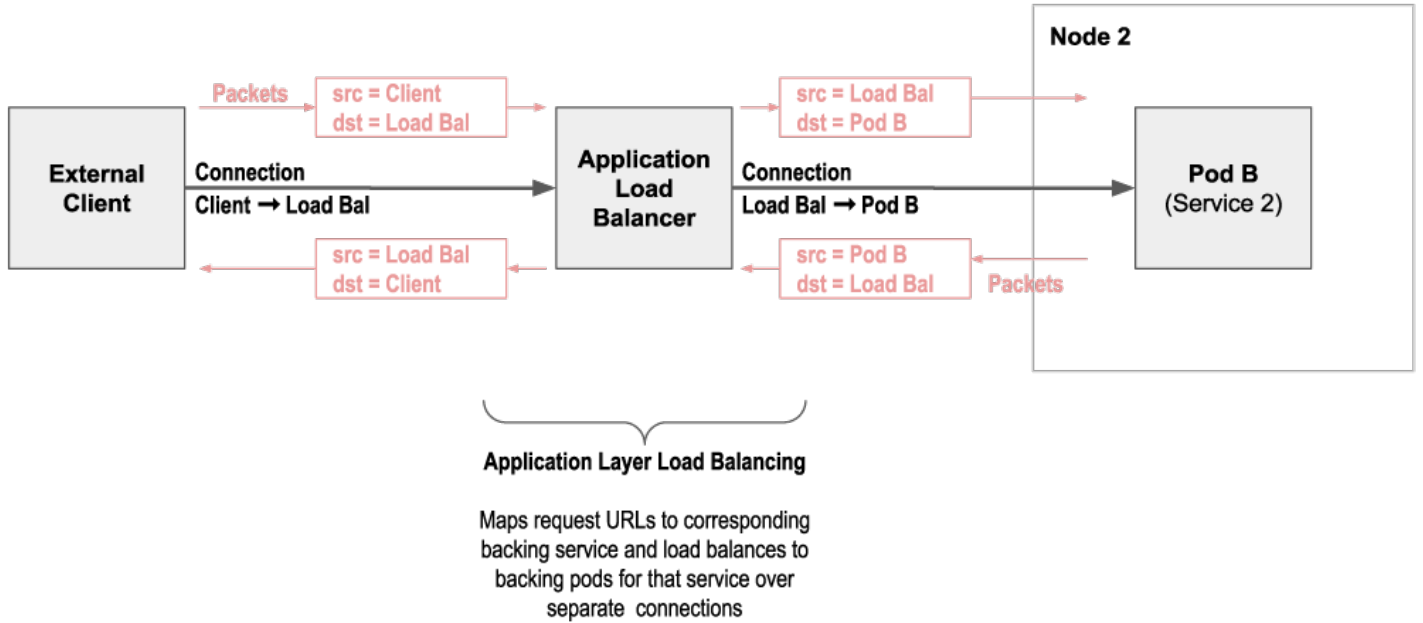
Node 2

Packets

src = Client
dst = Load Bal

src = Load Bal
dst = Pod B

External Client

Connection
Client ➞ Load Bal

Application Load Balancer

Connection
Load Bal ➞ Pod B

Pod B
(Service 2)

src = Load Bal
dst = Client

src = Pod B
dst = Load Bal

Packets

Application Layer Load Balancing

Maps request URLs to corresponding backing service and load balances to backing pods for that service over separate connections